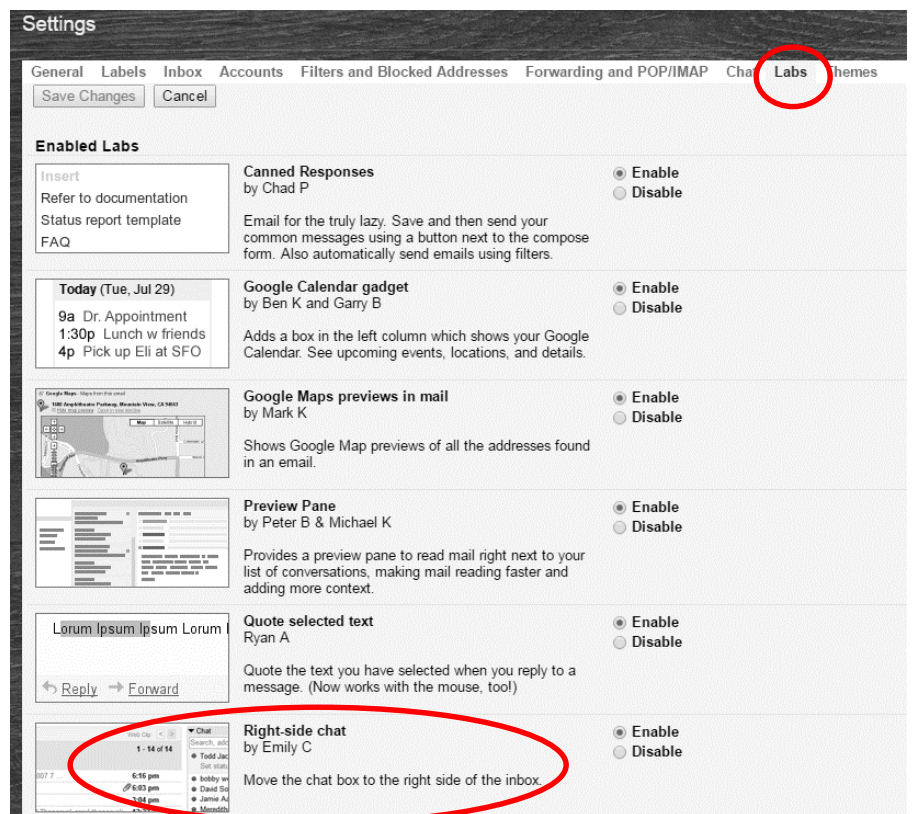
Settings

General Labels Inbox Accounts Filters and Blocked Addresses Forwarding and POP/IMAP Chat Labs Themes

Save Changes Cancel

Enabled Labs

Insert
Refer to documentation
Status report template
FAQ

Canned Responses
by Chad P

Email for the truly lazy. Save and then send your common messages using a button next to the compose form. Also automatically send emails using filters.

Enable
Disable

Today (Tue, Jul 29)
9a Dr. Appointment
1:30p Lunch w friends
4p Pick up Eli at SFO

Google Calendar gadget
by Ben K and Garry B

Adds a box in the left column which shows your Google Calendar. See upcoming events, locations, and details.

Enable
Disable

Google Maps previews in mail
by Mark K

Shows Google Map previews of all the addresses found in an email.

Enable
Disable

Preview Pane
by Peter B & Michael K

Provides a preview pane to read mail right next to your list of conversations, making mail reading faster and adding more context.

Enable
Disable

Lorum Ipsum Ipsum Lorum I
Reply Forward

Quote selected text
Ryan A

Quote the text you have selected when you reply to a message. (Now works with the mouse, too!)

Enable
Disable

Chat
1 - 14 of 14
6:15 pm
6:03 pm
3:04 pm

Right-side chat
by Emily C

Move the chat box to the right side of the inbox.

Enable
Disable